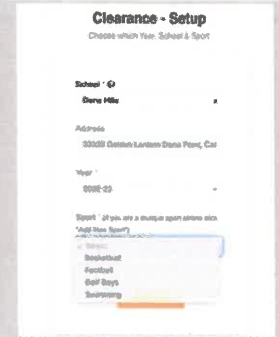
Clearance - Setup

Choose which Year, School & Sport

School * ⓘ

Dana Hills

Address

33333 Golden Lantern Dana Point, Ca

Year *

2022-23

Sport * (If you are a multiple sport athlete click "Add New Sport")

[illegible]

Select

Basketball

Football

Golf Boys

Swimming